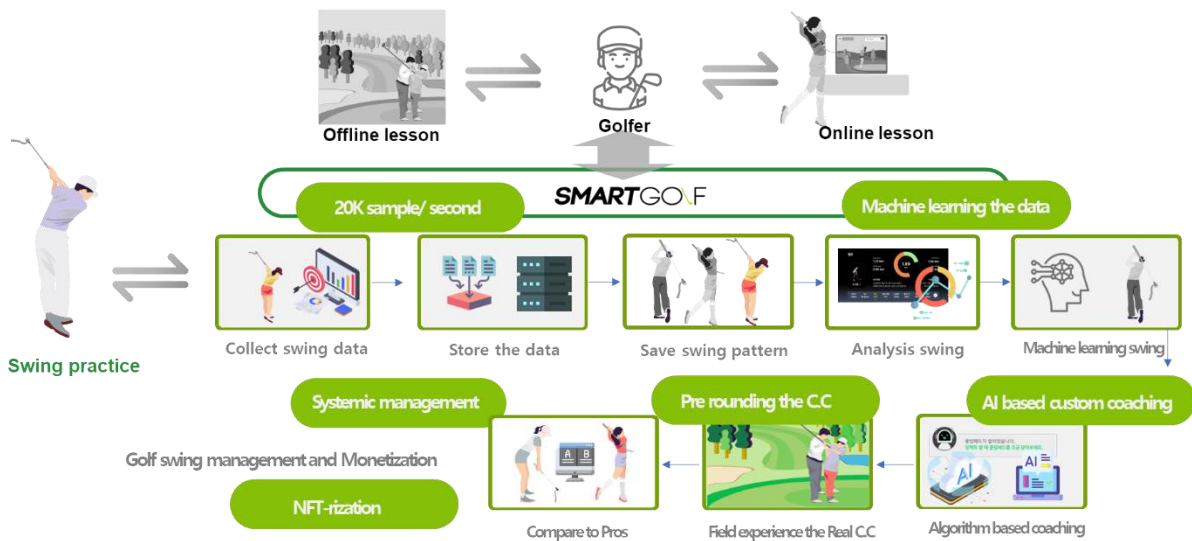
Offline lesson

Golfer

Online lesson

SMARTGOLF

20K sample/ second

Machine learning the data

Swing practice

Collect swing data

Store the data

Save swing pattern

Analysis swing

Machine learning swing

Systemic management

Pre rounding the C.C

AI based custom coaching

Golf swing management and Monetization

NFT-rization

A B

AI

Compare to Pros

Field experience the Real C.C

Algorithm based coaching